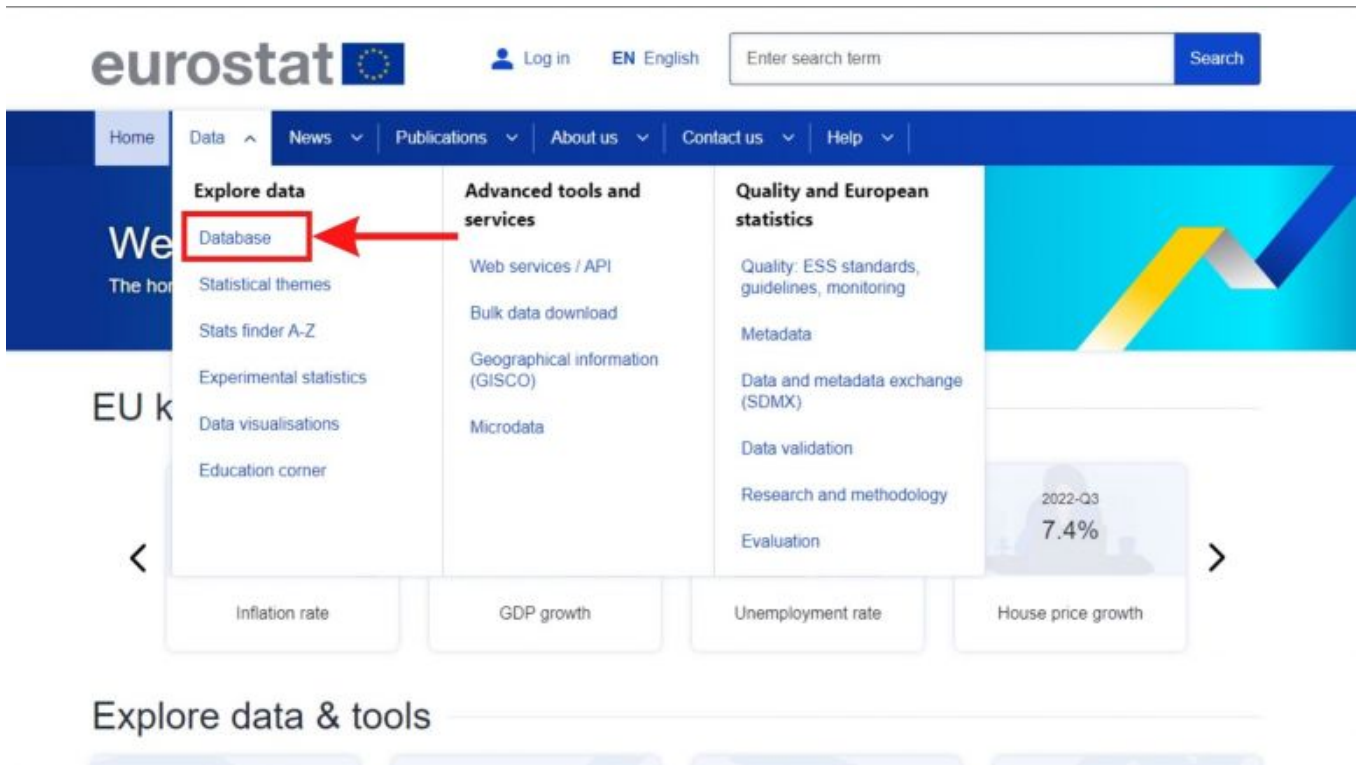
eurostat

Log in EN English Enter search term Search

Home Data News Publications About us Contact us Help

Explore data

Database

Statistical themes

Stats finder A-Z

Experimental statistics

Data visualisations

Education corner

Advanced tools and services

Web services / API

Bulk data download

Geographical information (GISCO)

Microdata

Quality and European statistics

Quality: ESS standards, guidelines, monitoring

Metadata

Data and metadata exchange (SDMX)

Data validation

Research and methodology

Evaluation

We

The ho

EU k

2022-Q3
7.4%

Inflation rate

GDP growth

Unemployment rate

House price growth

Explore data & tools